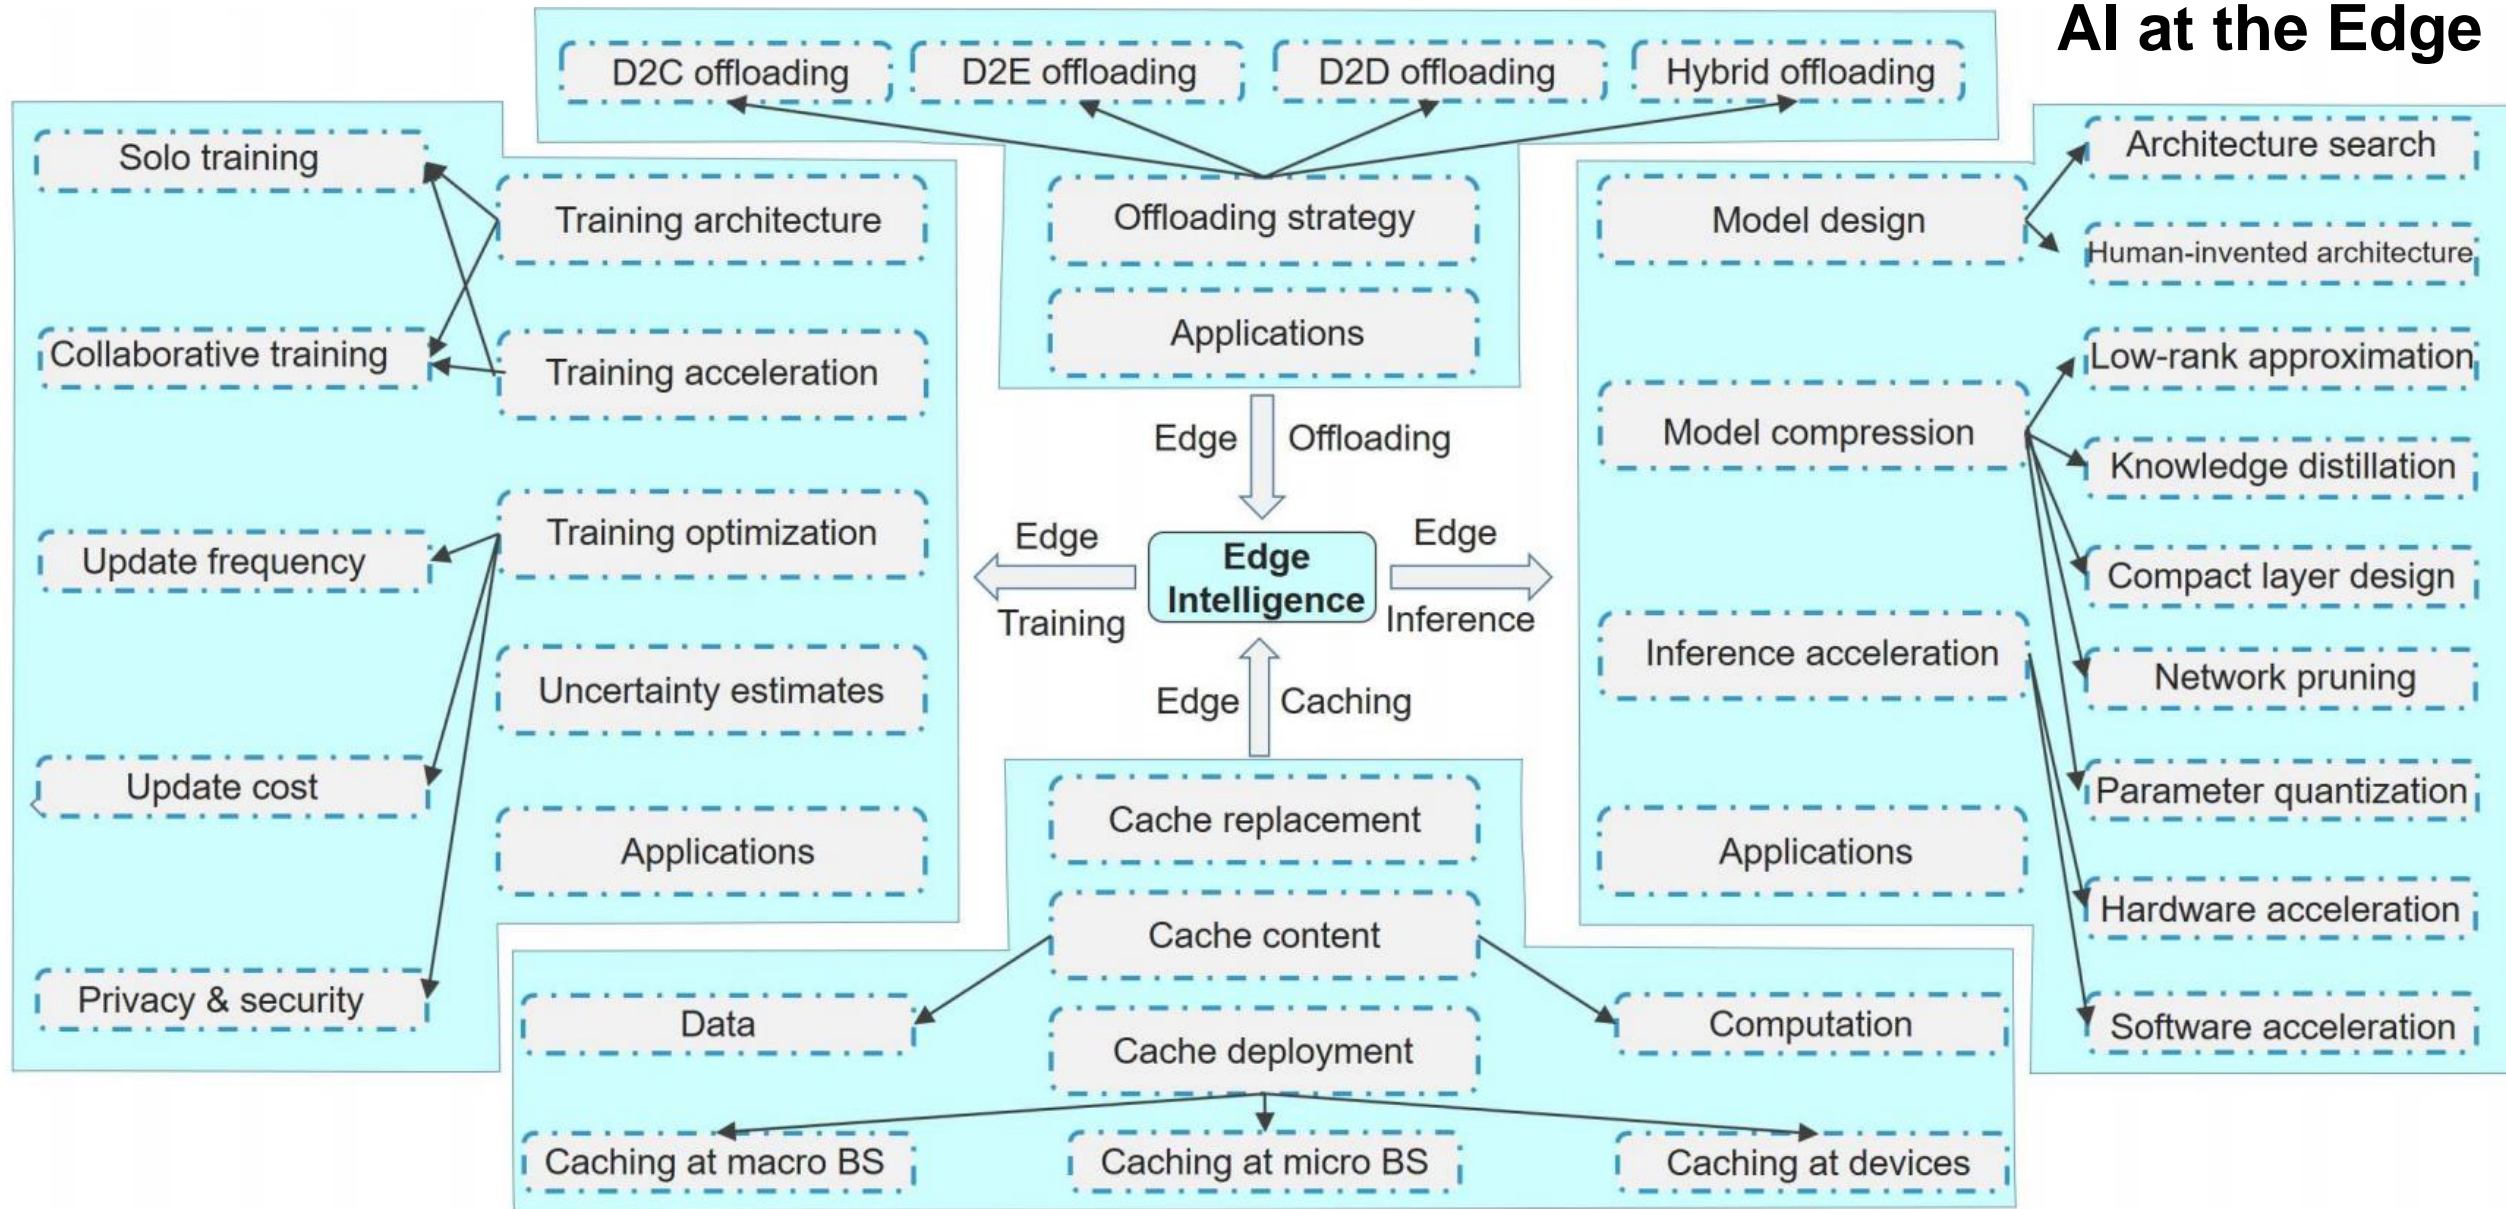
AI at the Edge

D2C offloading
D2E offloading
D2D offloading
Hybrid offloading

Offloading strategy
Applications

Solo training
Training architecture
Collaborative training
Training acceleration
Update frequency
Training optimization
Uncertainty estimates
Update cost
Applications
Privacy & security

Edge Offloading
Edge Training
Edge Intelligence
Edge Inference
Edge Caching

Architecture search
Model design
Human-invented architecture
Low-rank approximation
Model compression
Knowledge distillation
Compact layer design
Inference acceleration
Network pruning
Parameter quantization
Applications
Hardware acceleration
Software acceleration

Cache replacement
Cache content
Data
Computation
Cache deployment
Caching at macro BS
Caching at micro BS
Caching at devices